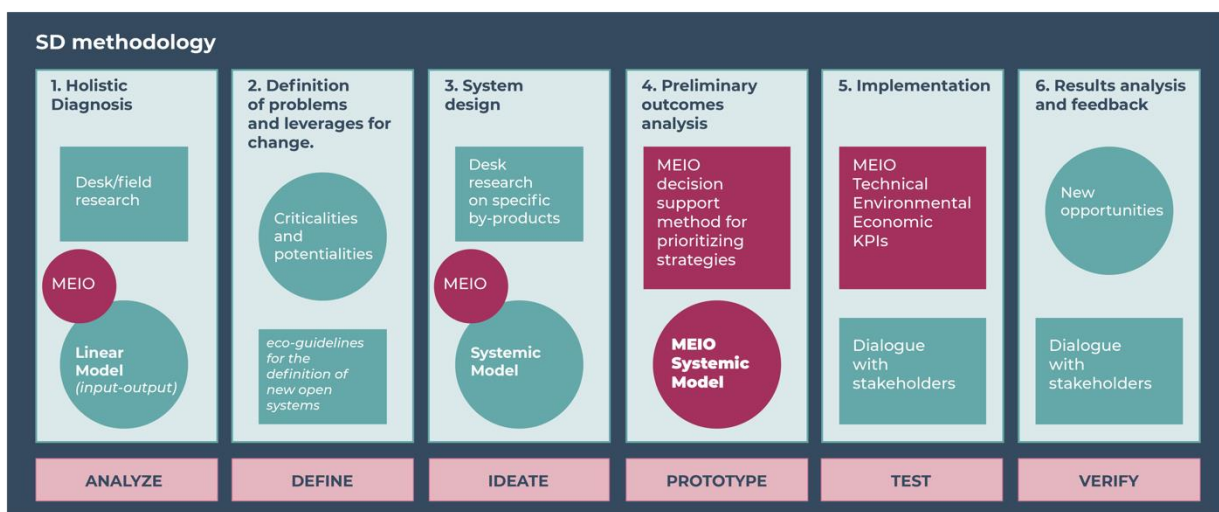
SD methodology

1. Holistic Diagnosis

Desk/field research

MEIO

Linear Model (input-output)

ANALYZE

2. Definition of problems and leverages for change.

Criticalities and potentialities

eco-guidelines for the definition of new open systems

DEFINE

3. System design

Desk research on specific by-products

MEIO

Systemic Model

IDEATE

4. Preliminary outcomes analysis

MEIO decision support method for prioritizing strategies

MEIO Systemic Model

PROTOTYPE

5. Implementation

MEIO Technical Environmental Economic KPIs

Dialogue with stakeholders

TEST

6. Results analysis and feedback

New opportunities

Dialogue with stakeholders

VERIFY